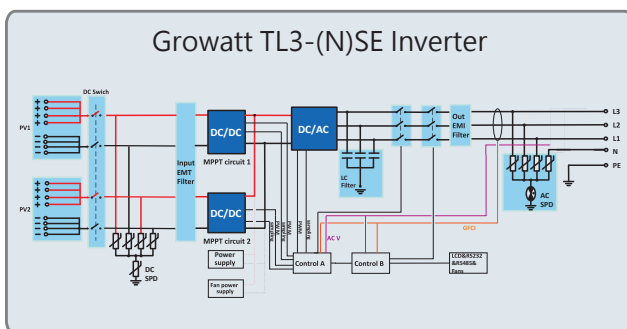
Growatt TL3-(N)SE Inverter

DC Swich

PV1

PV2

DC SPD

Input EMT Filter

DC/DC

MPPT circuit 1

DC/DC

MPPT circuit 2

DC/AC

LC Filter

Out EMI Filter

L3

L2

L1

N

PE

AC SPD

GFCI

AC V

Power supply

Fan power supply

Control A

Control B

LCD&RS232 &RS485& Fans